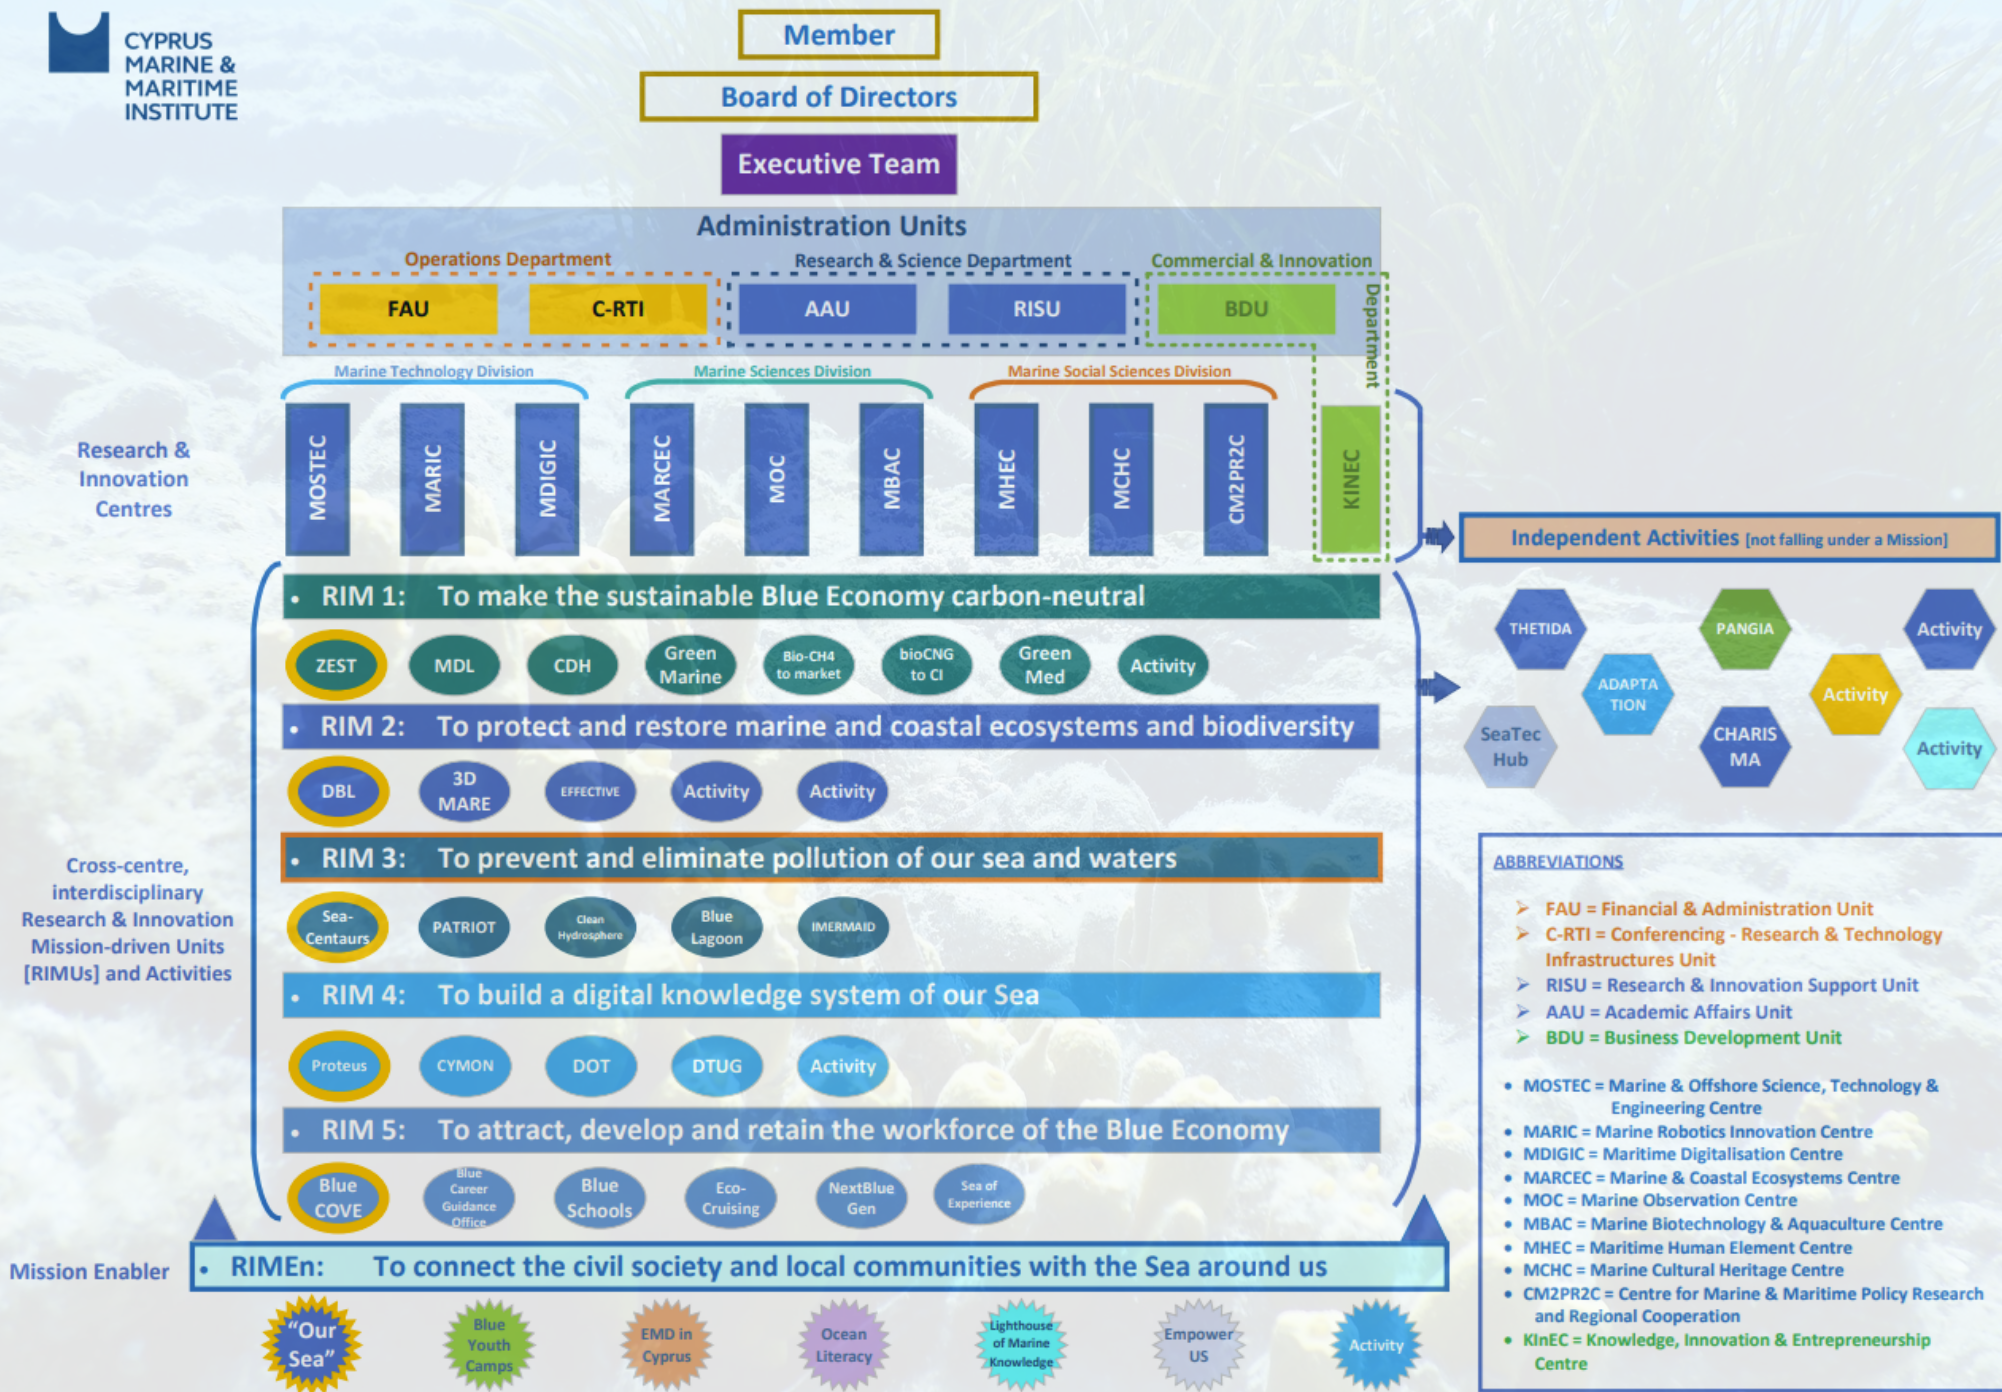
CYPRUS MARINE & MARITIME INSTITUTE

Member

Board of Directors

Executive Team

Administration Units

Operations Department

Research & Science Department

Commercial & Innovation Department

FAU

C-RTI

AAU

RISU

BDU

Marine Technology Division

Marine Sciences Division

Marine Social Sciences Division

Research & Innovation Centres

MOSTEC

MARIC

MDIGIC

MARCEC

MOC

MBAC

MHEC

MCHC

CM2PR2C

KINEC

Independent Activities [not falling under a Mission]

• RIM 1: To make the sustainable Blue Economy carbon-neutral

ZEST

MDL

CDH

Green Marine

Bio-CH4 to market

bioCNG to CI

Green Med

Activity

THETIDA

PANGIA

Activity

ADAPTA TION

Activity

SeaTec Hub

CHARIS MA

Activity

• RIM 2: To protect and restore marine and coastal ecosystems and biodiversity

DBL

3D MARE

EFFECTIVE

Activity

Activity

Cross-centre, interdisciplinary Research & Innovation Mission-driven Units [RIMUs] and Activities

• RIM 3: To prevent and eliminate pollution of our sea and waters

Sea-Centaurs

PATRIOT

Clean Hydrosphere

Blue Lagoon

IMERMAID

• RIM 4: To build a digital knowledge system of our Sea

Proteus

CYMON

DOT

DTUG

Activity

• RIM 5: To attract, develop and retain the workforce of the Blue Economy

Blue COVE

Blue Career Guidance Office

Blue Schools

Eco-Cruising

NextBlue Gen

Sea of Experience

Mission Enabler

• RIMEn: To connect the civil society and local communities with the Sea around us

"Our Sea"

Blue Youth Camps

EMD in Cyprus

Ocean Literacy

Lighthouse of Marine Knowledge

Empower US

Activity

ABBREVIATIONS

➢ FAU = Financial & Administration Unit
➢ C-RTI = Conferencing - Research & Technology Infrastructures Unit
➢ RISU = Research & Innovation Support Unit
➢ AAU = Academic Affairs Unit
➢ BDU = Business Development Unit

• MOSTEC = Marine & Offshore Science, Technology & Engineering Centre
• MARIC = Marine Robotics Innovation Centre
• MDIGIC = Maritime Digitalisation Centre
• MARCEC = Marine & Coastal Ecosystems Centre
• MOC = Marine Observation Centre
• MBAC = Marine Biotechnology & Aquaculture Centre
• MHEC = Maritime Human Element Centre
• MCHC = Marine Cultural Heritage Centre
• CM2PR2C = Centre for Marine & Maritime Policy Research and Regional Cooperation
• KInEC = Knowledge, Innovation & Entrepreneurship Centre